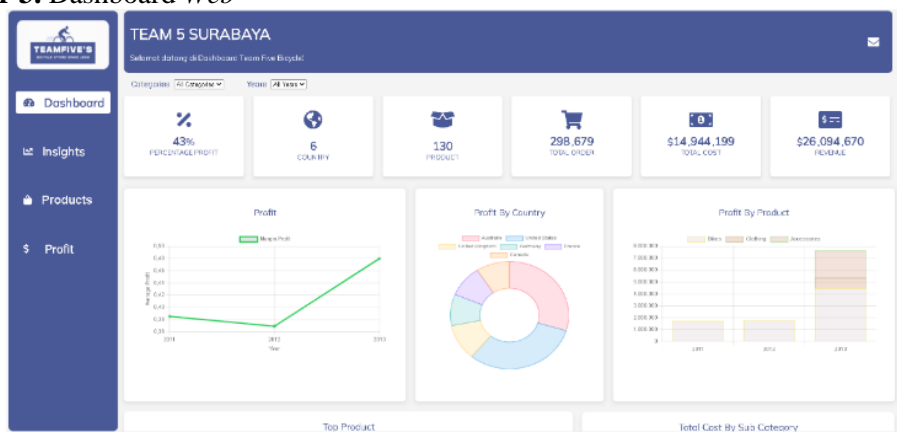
r 3. Dashboard Web

TEAMFIVE'S

Dashboard

Insights

Products

$ Profit

TEAM 5 SURABAYA

Selamat datang di Dashboard Team Five Bicycle!

Categories: All Categories Years: All Years

43%
PERCENTAGE PROFIT

6
COUNTRY

130
PRODUCT

298,679
TOTAL ORDER

$14,944,199
TOTAL COST

$26,094,670
REVENUE

Profit

Margin Profit

0,50
0,45
0,40
0,35
0,30

Average Profit

2011 2012 2013

Year

Profit By Country

Australia United States United Kingdom Germany France Canada

Profit By Product

Bikes Clothing Accessories

8.000.000
7.000.000
6.000.000
5.000.000
4.000.000
3.000.000
2.000.000
1.000.000
0

2011 2012 2013

Top Product

Total Cost By Sub Category